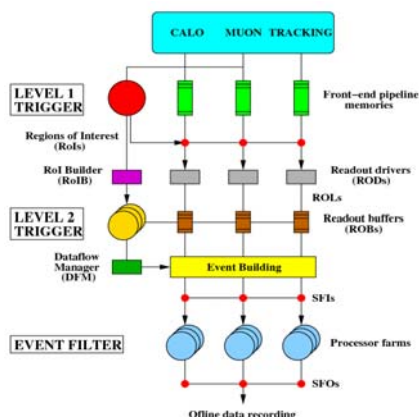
CALO MUON TRACKING

LEVEL 1 TRIGGER

Front-end pipeline memories

Regions of Interest (RoIs)

RoI Builder (RoIB)

Readout drivers (RODs)

ROLs

LEVEL 2 TRIGGER

Readout buffers (ROBs)

Dataflow Manager (DFM)

Event Building

SFIs

EVENT FILTER

Processor farms

SFOs

Offline data recording